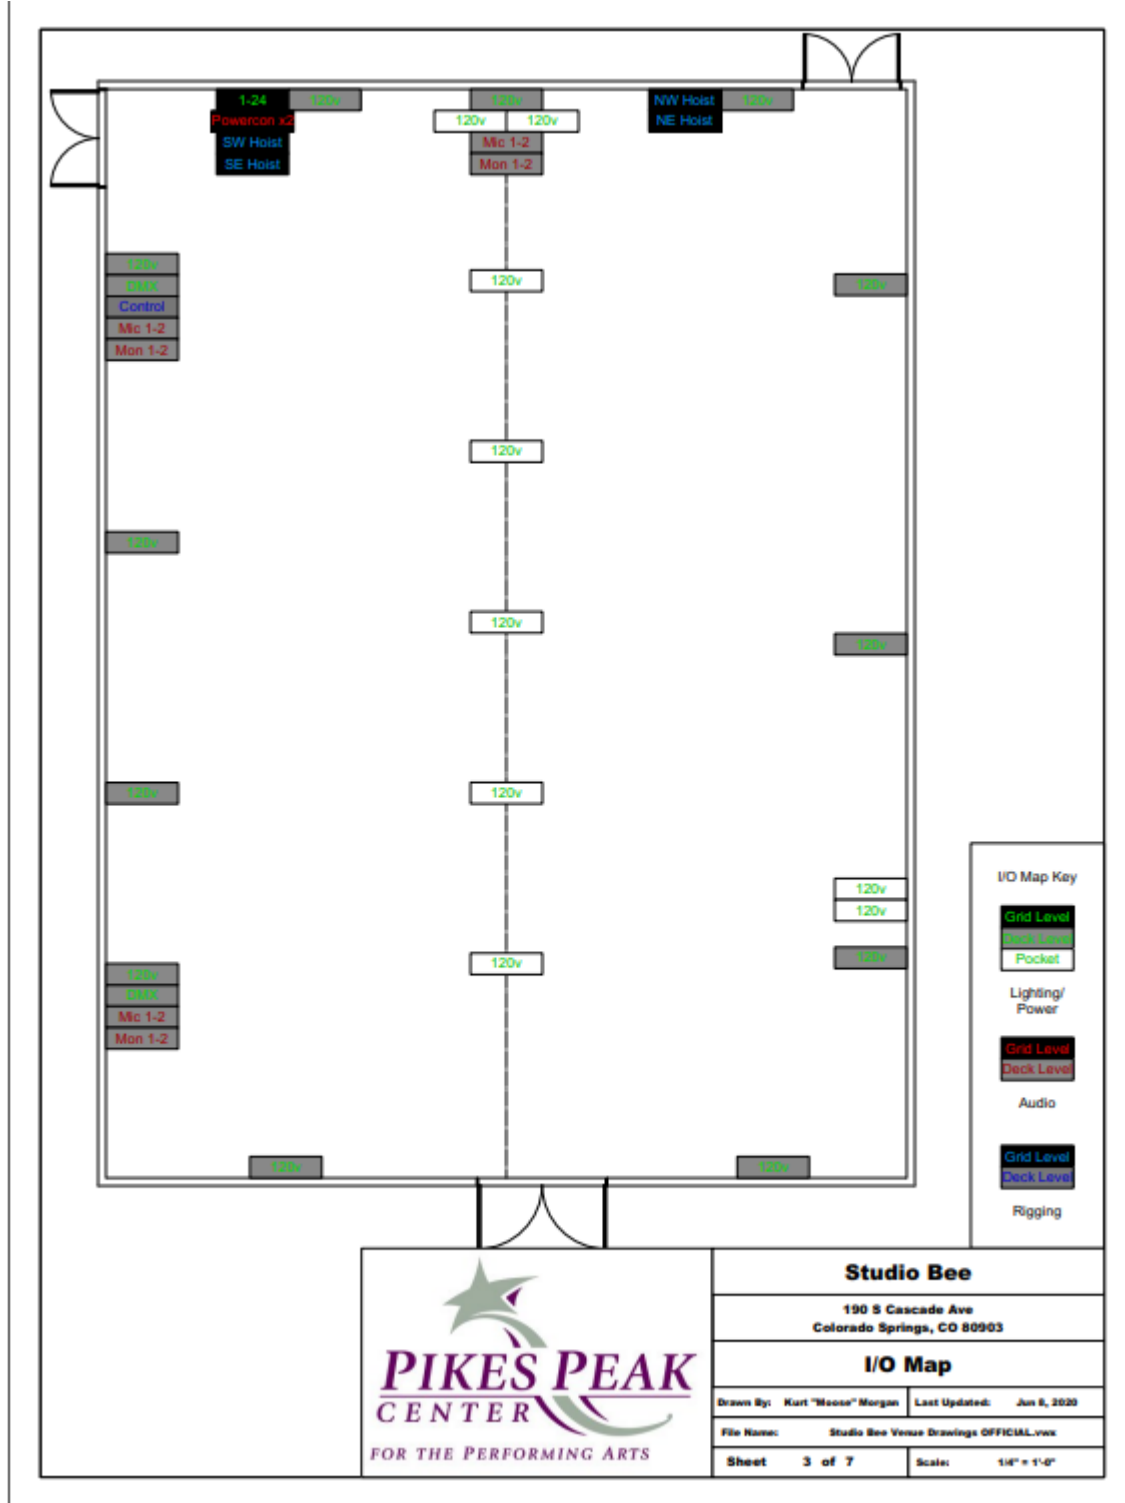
1-24
120v
Powercon x2
SW Hoist
SE Hoist

120v
120v
120v
Mic 1-2
Mon 1-2

NW Hoist
120v
NE Hoist

120v
DMX
Control
Mic 1-2
Mon 1-2

120v

120v

120v

120v

120v

120v

120v

120v

120v

120v
120v
120v

120v
DMX
Mic 1-2
Mon 1-2

120v
120v

I/O Map Key

Grid Level
Deck Level
Pocket

Lighting/ Power

Grid Level
Deck Level

Audio

Grid Level
Deck Level

Rigging

PIKES PEAK CENTER
FOR THE PERFORMING ARTS

Studio Bee

190 S Cascade Ave
Colorado Springs, CO 80903

I/O Map

| Drawn By: | Kurt "Moose" Morgan | Last Updated: | Jun 8, 2020 |
|---|---|---|---|
| File Name: | Studio Bee Venue Drawings OFFICIAL.vwx | | |
| Sheet | 3 of 7 | Scale: | 1/4" = 1'-0" |